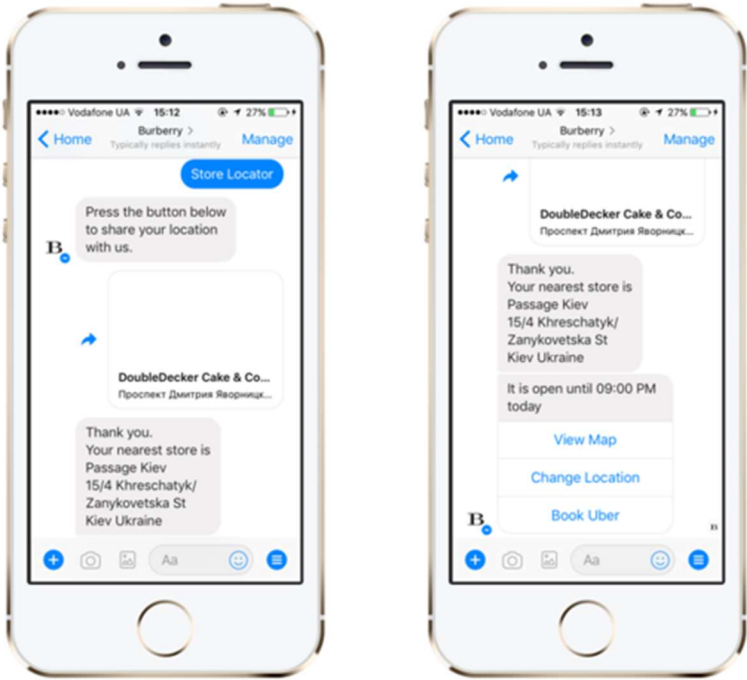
●●●●○ Vodafone UA 15:12 27%

Home Burberry > Typically replies instantly Manage

Store Locator

Press the button below to share your location with us.

B

DoubleDecker Cake & Co...
Проспект Дмитрия Яворницк...

Thank you.
Your nearest store is Passage Kiev
15/4 Khreschatyk/ Zanykovetska St
Kiev Ukraine

Aa

●●●●○ Vodafone UA 15:13 27%

Home Burberry > Typically replies instantly Manage

DoubleDecker Cake & Co...
Проспект Дмитрия Яворницк...

Thank you.
Your nearest store is Passage Kiev
15/4 Khreschatyk/ Zanykovetska St
Kiev Ukraine

It is open until 09:00 PM today

View Map

Change Location

Book Uber

B

B

Aa